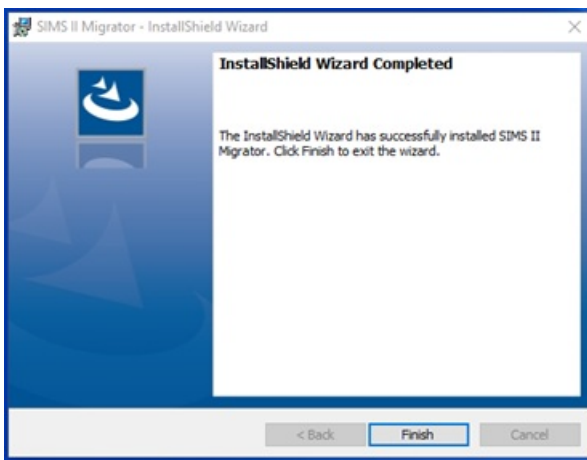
SIMS II Migrator - InstallShield Wizard

×

InstallShield Wizard Completed

The InstallShield Wizard has successfully installed SIMS II Migrator. Click Finish to exit the wizard.

< Back

Finish

Cancel